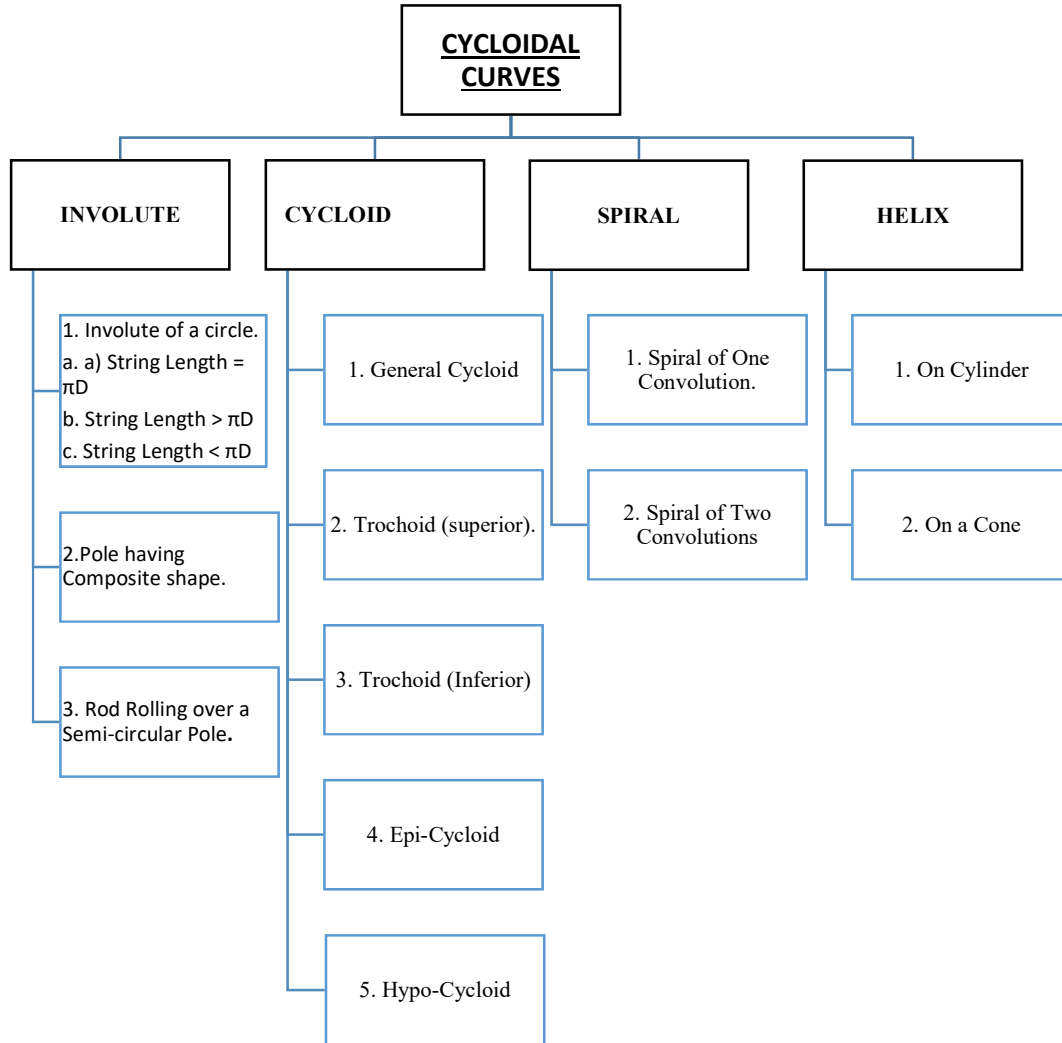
CYCLOIDAL CURVES

INVOLUTE

1. Involute of a circle.
a. a) String Length = $\pi D$
b. String Length > $\pi D$
c. String Length < $\pi D$

2.Pole having Composite shape.

3. Rod Rolling over a Semi-circular Pole.

CYCLOID

1. General Cycloid

2. Trochoid (superior).

3. Trochoid (Inferior)

4. Epi-Cycloid

5. Hypo-Cycloid

SPIRAL

1. Spiral of One Convolution.

2. Spiral of Two Convolutions

HELIX

1. On Cylinder

2. On a Cone